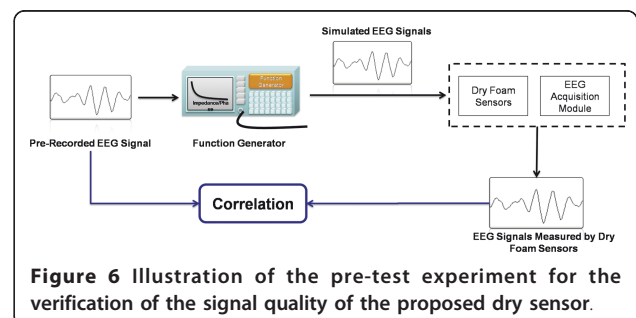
Simulated EEG Signals

Impedance/Pro

Function Generator

Dry Foam Sensors

EEG Acquisition Module

Pre-Recorded EEG Signal

Function Generator

Correlation

EEG Signals Measured by Dry Foam Sensors

**Figure 6** Illustration of the pre-test experiment for the verification of the signal quality of the proposed dry sensor.